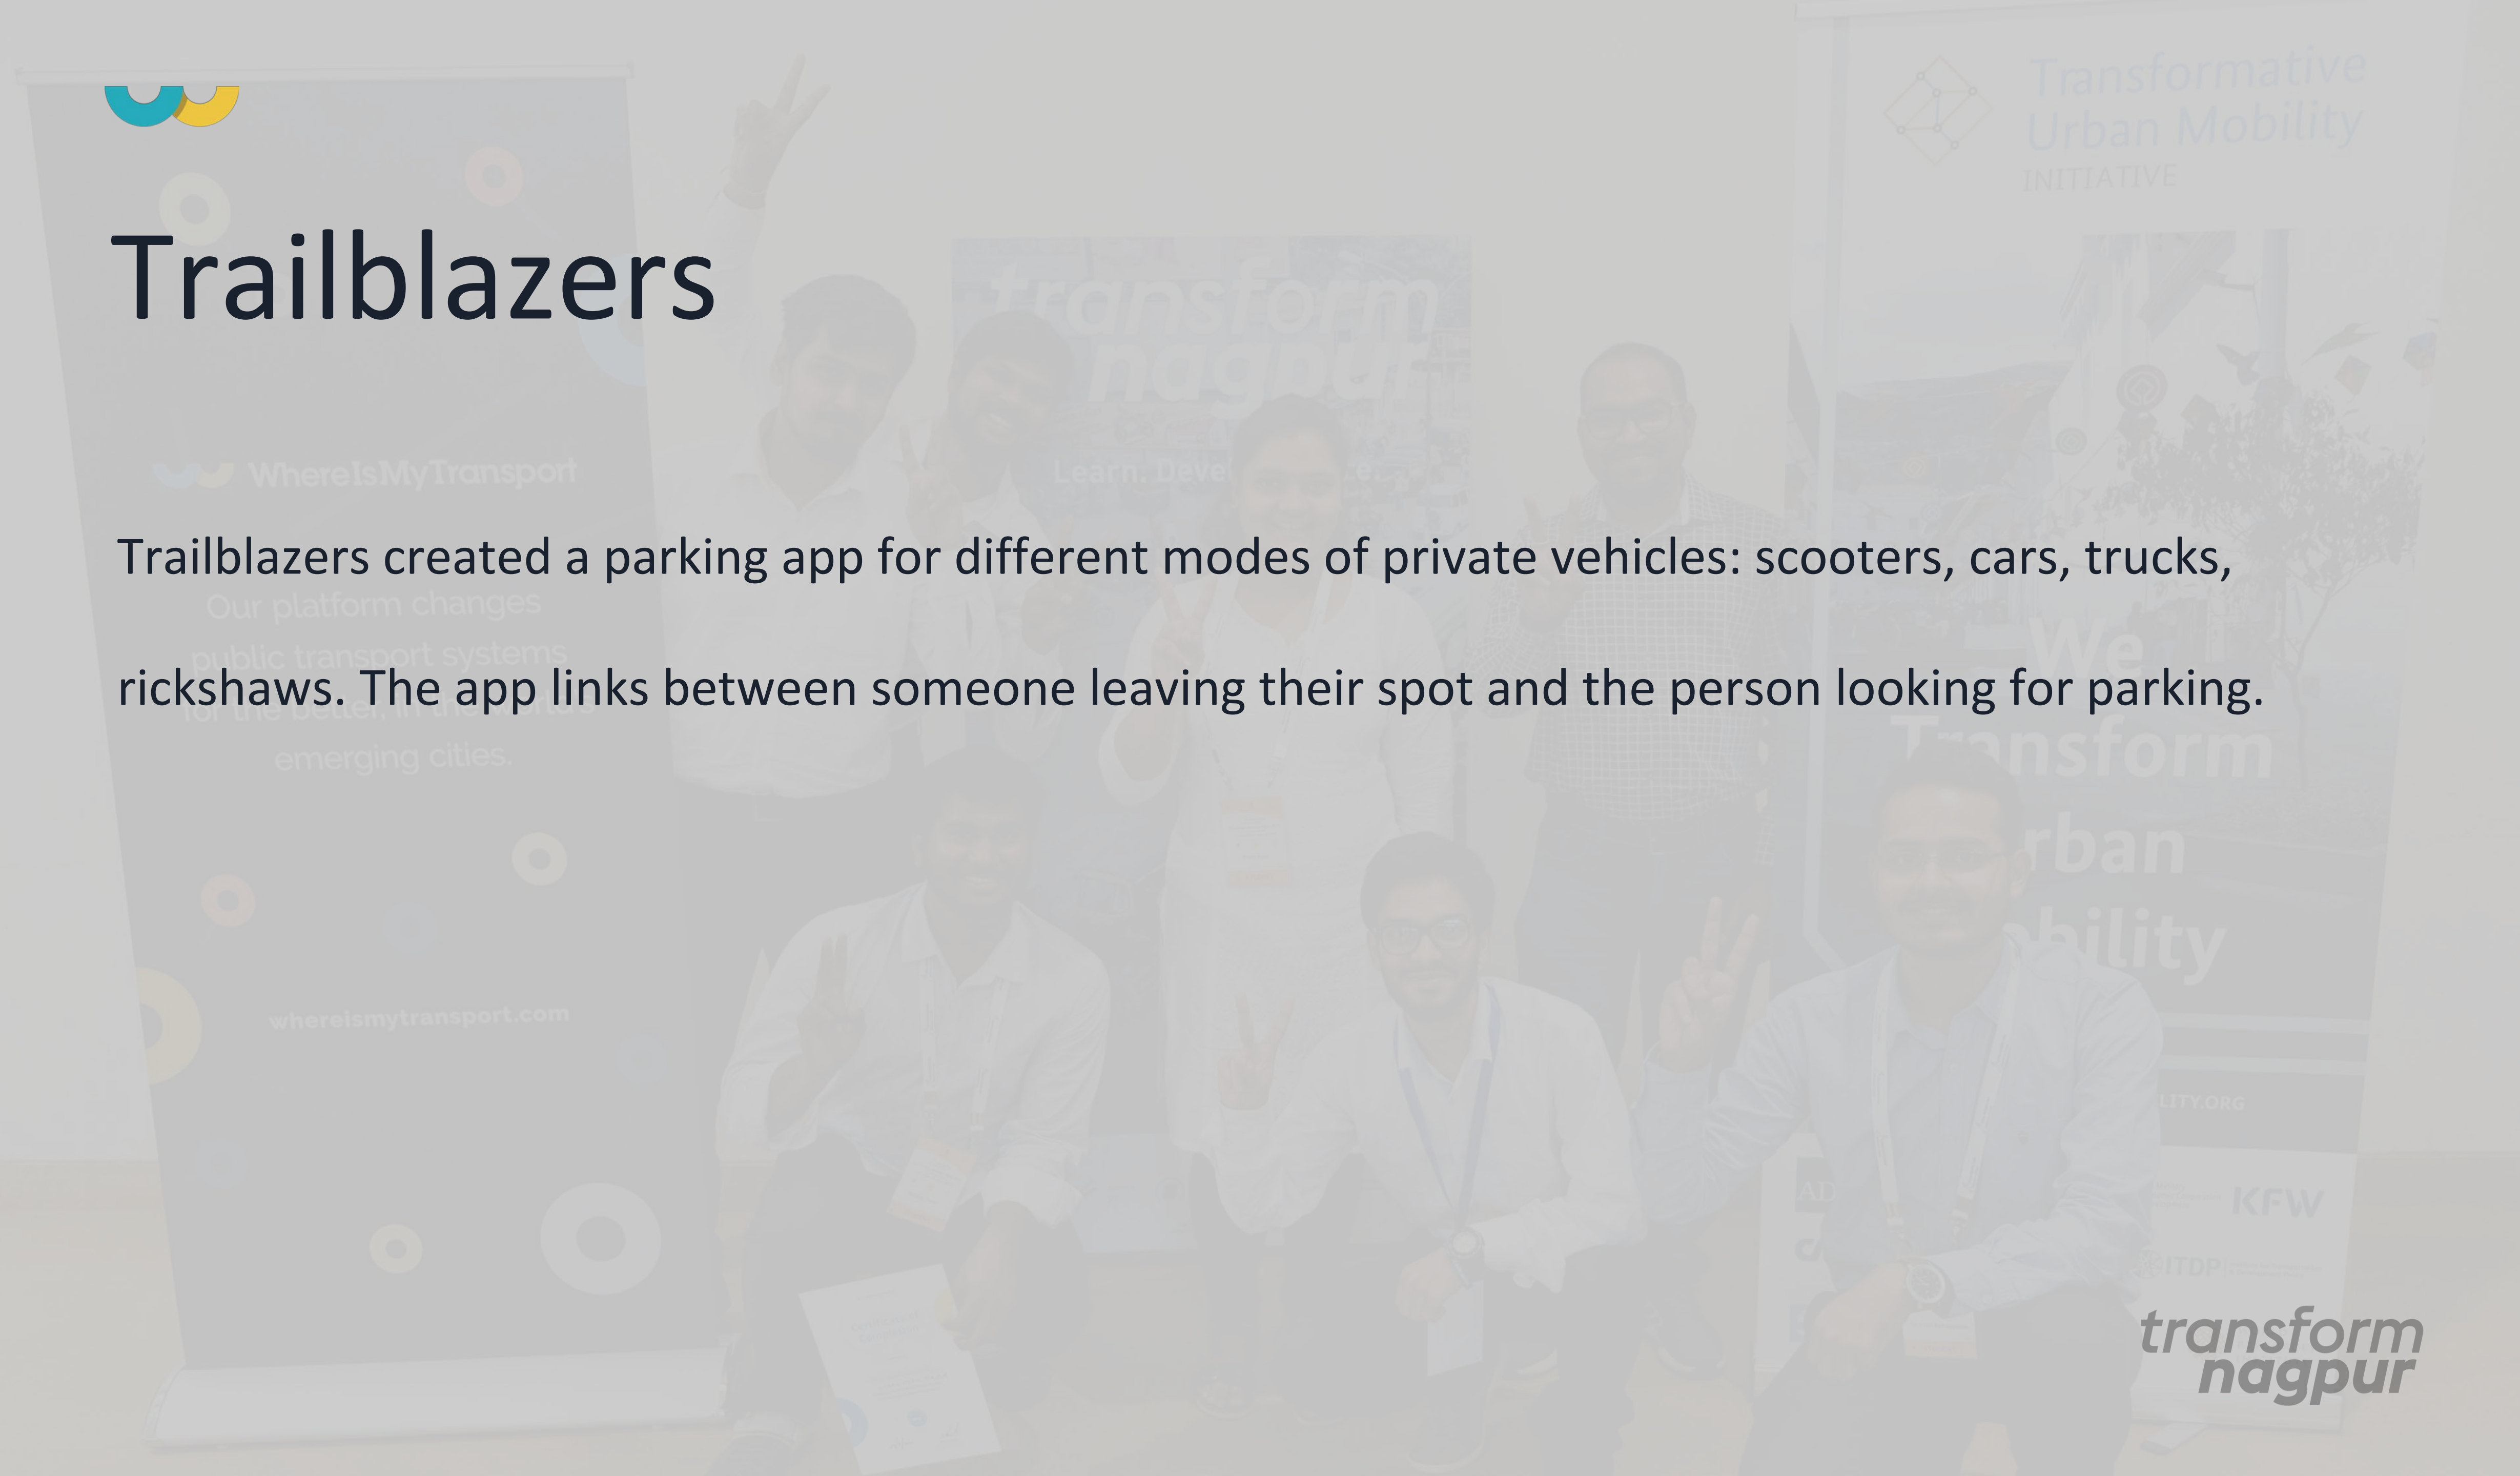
Trailblazers

Trailblazers created a parking app for different modes of private vehicles: scooters, cars, trucks, rickshaws. The app links between someone leaving their spot and the person looking for parking.

transform nagpur